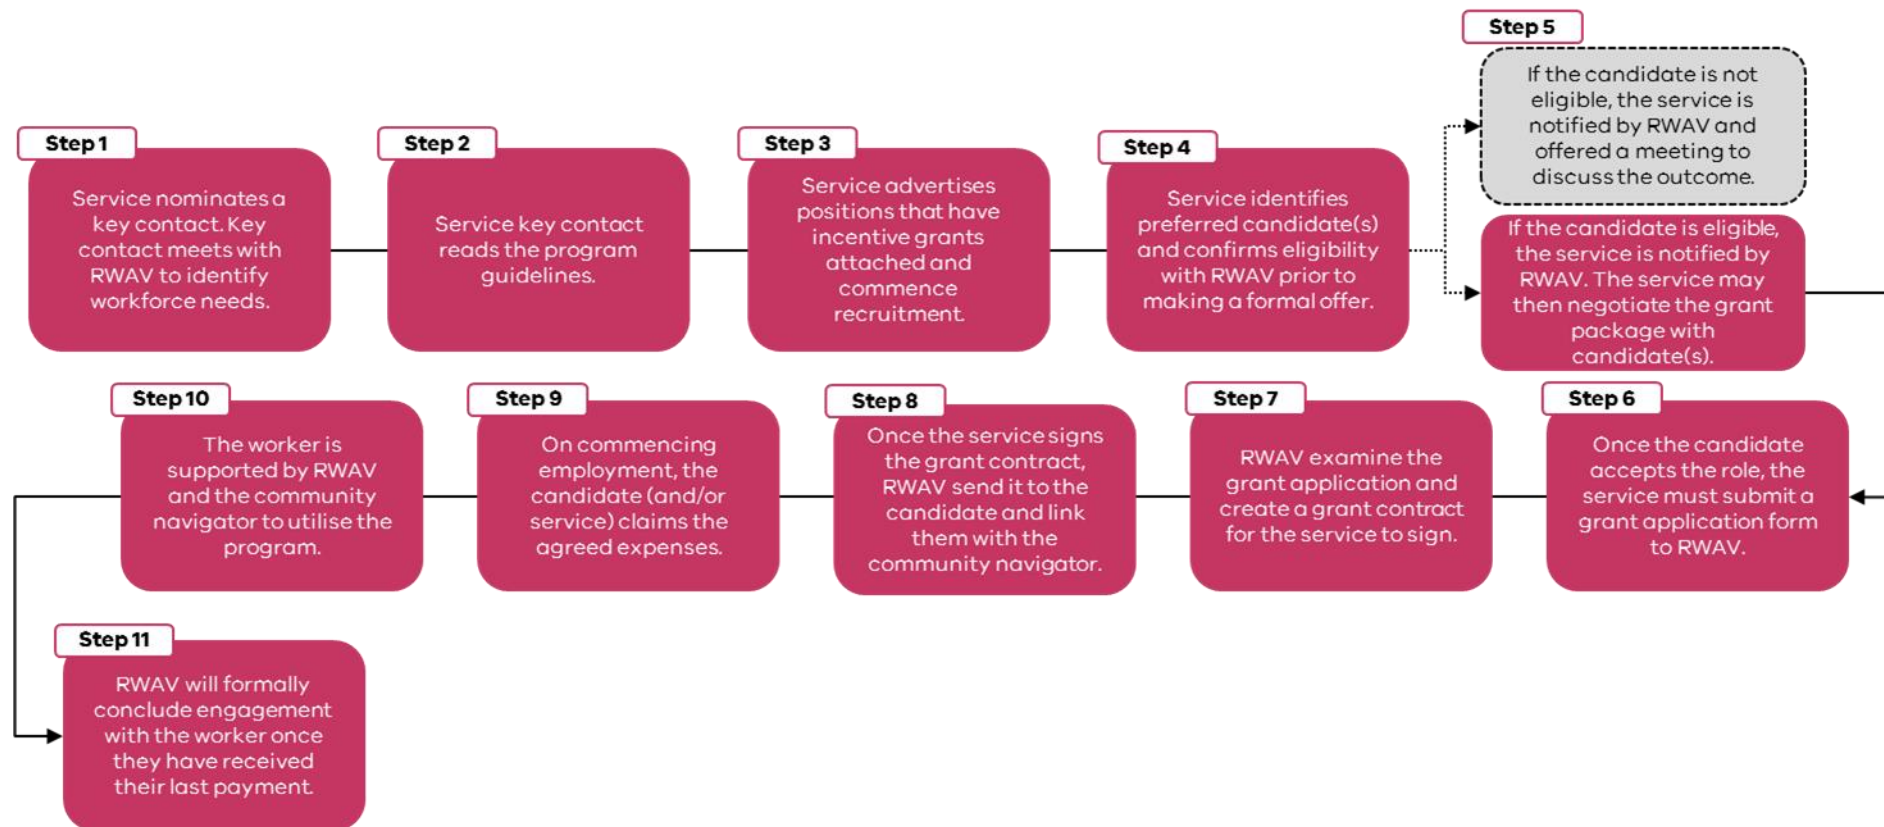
Step 1

Service nominates a key contact. Key contact meets with RWAV to identify workforce needs.

Step 2

Service key contact reads the program guidelines.

Step 3

Service advertises positions that have incentive grants attached and commence recruitment.

Step 4

Service identifies preferred candidate(s) and confirms eligibility with RWAV prior to making a formal offer.

Step 5

If the candidate is not eligible, the service is notified by RWAV and offered a meeting to discuss the outcome.

If the candidate is eligible, the service is notified by RWAV. The service may then negotiate the grant package with candidate(s).

Step 6

Once the candidate accepts the role, the service must submit a grant application form to RWAV.

Step 7

RWAV examine the grant application and create a grant contract for the service to sign.

Step 8

Once the service signs the grant contract, RWAV send it to the candidate and link them with the community navigator.

Step 9

On commencing employment, the candidate (and/or service) claims the agreed expenses.

Step 10

The worker is supported by RWAV and the community navigator to utilise the program.

Step 11

RWAV will formally conclude engagement with the worker once they have received their last payment.